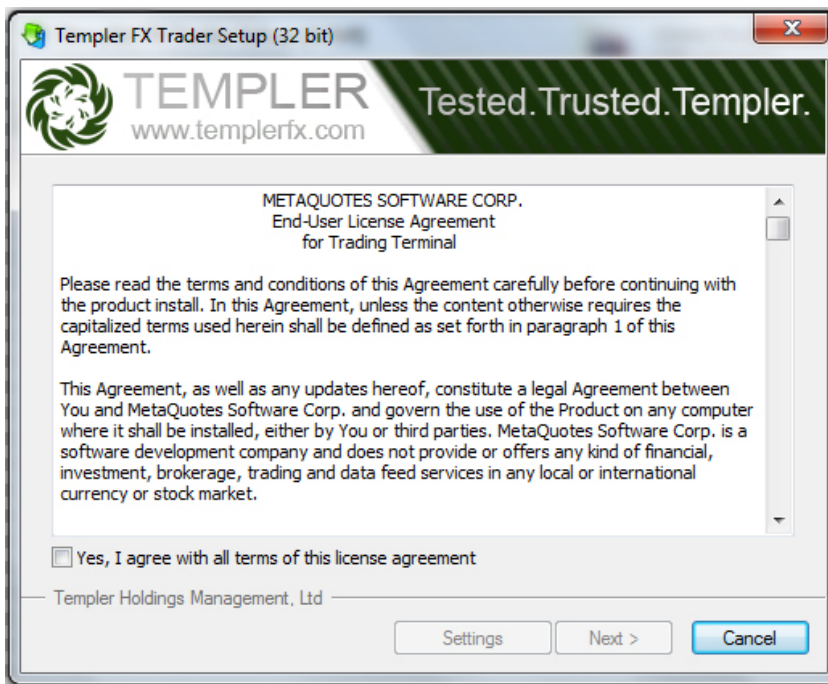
Templer FX Trader Setup (32 bit)

TEMPLER
www.templerfx.com

Tested.Trusted.Templer.

METAQUOTES SOFTWARE CORP.
End-User License Agreement
for Trading Terminal

Please read the terms and conditions of this Agreement carefully before continuing with the product install. In this Agreement, unless the content otherwise requires the capitalized terms used herein shall be defined as set forth in paragraph 1 of this Agreement.

This Agreement, as well as any updates hereof, constitute a legal Agreement between You and MetaQuotes Software Corp. and govern the use of the Product on any computer where it shall be installed, either by You or third parties. MetaQuotes Software Corp. is a software development company and does not provide or offers any kind of financial, investment, brokerage, trading and data feed services in any local or international currency or stock market.

Yes, I agree with all terms of this license agreement

Templer Holdings Management, Ltd

Settings
Next >
Cancel